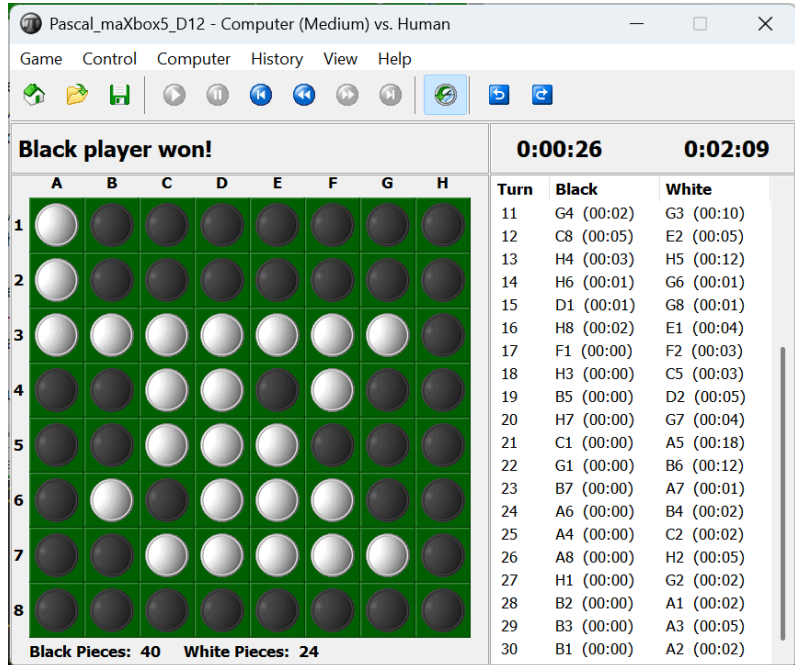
Pascal_maXbox5_D12 - Computer (Medium) vs. Human

Game Control Computer History View Help

Black player won!

0:00:26 0:02:09

A B C D E F G H
1
2
3
4
5
6
7
8

| Turn | Black | White |
|---|---|---|
| 11 | G4 (00:02) | G3 (00:10) |
| 12 | C8 (00:05) | E2 (00:05) |
| 13 | H4 (00:03) | H5 (00:12) |
| 14 | H6 (00:01) | G6 (00:01) |
| 15 | D1 (00:01) | G8 (00:01) |
| 16 | H8 (00:02) | E1 (00:04) |
| 17 | F1 (00:00) | F2 (00:03) |
| 18 | H3 (00:00) | C5 (00:03) |
| 19 | B5 (00:00) | D2 (00:05) |
| 20 | H7 (00:00) | G7 (00:04) |
| 21 | C1 (00:00) | A5 (00:18) |
| 22 | G1 (00:00) | B6 (00:12) |
| 23 | B7 (00:00) | A7 (00:01) |
| 24 | A6 (00:00) | B4 (00:02) |
| 25 | A4 (00:00) | C2 (00:02) |
| 26 | A8 (00:00) | H2 (00:05) |
| 27 | H1 (00:00) | G2 (00:02) |
| 28 | B2 (00:00) | A1 (00:02) |
| 29 | B3 (00:00) | A3 (00:05) |
| 30 | B1 (00:00) | A2 (00:02) |

Black Pieces: 40 White Pieces: 24